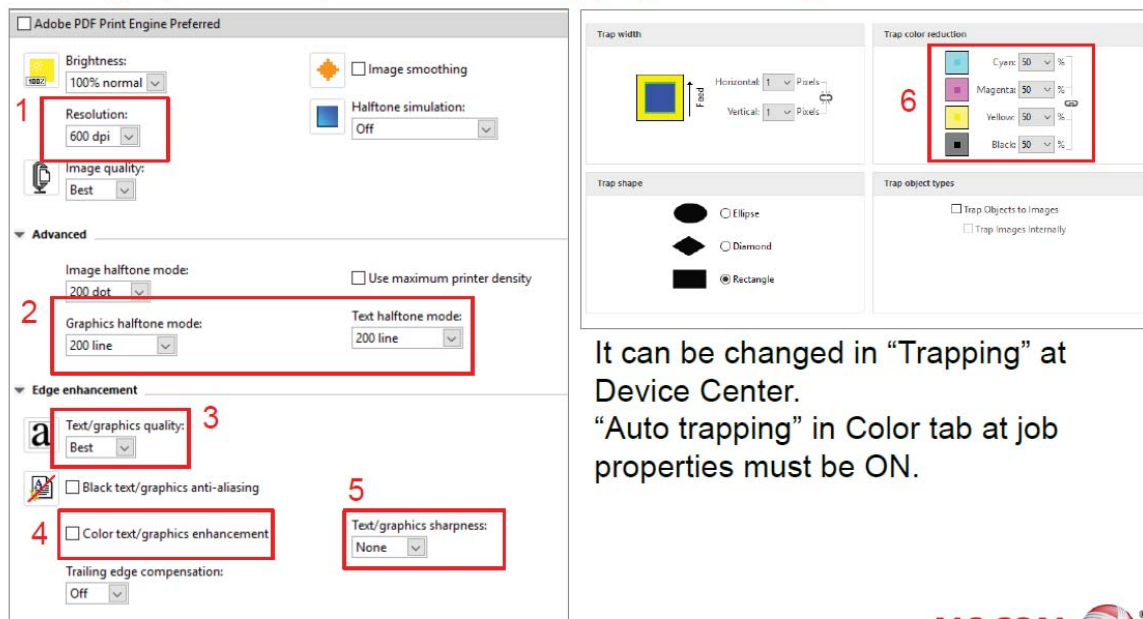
Adobe PDF Print Engine Preferred

Brightness:
100% normal

Image smoothing

1
Resolution:
600 dpi

Halftone simulation:
Off

Image quality:
Best

Advanced

Image halftone mode:
200 dot

Use maximum printer density

2
Graphics halftone mode:
200 line

Text halftone mode:
200 line

Edge enhancement

Text/graphics quality:
Best
3

Black text/graphics anti-aliasing

5
4
Color text/graphics enhancement

Text/graphics sharpness:
None

Trailing edge compensation:
Off

Trap width

Horizontal: 1 Pixels
Vertical: 1 Pixels
Feed

Trap color reduction

6
Cyan: 50 %
Magenta: 50 %
Yellow: 50 %
Black: 50 %

Trap shape

Ellipse
Diamond
Rectangle

Trap object types

Trap Objects to Images
Trap Images Internally

It can be changed in “Trapping” at Device Center.
“Auto trapping” in Color tab at job properties must be ON.